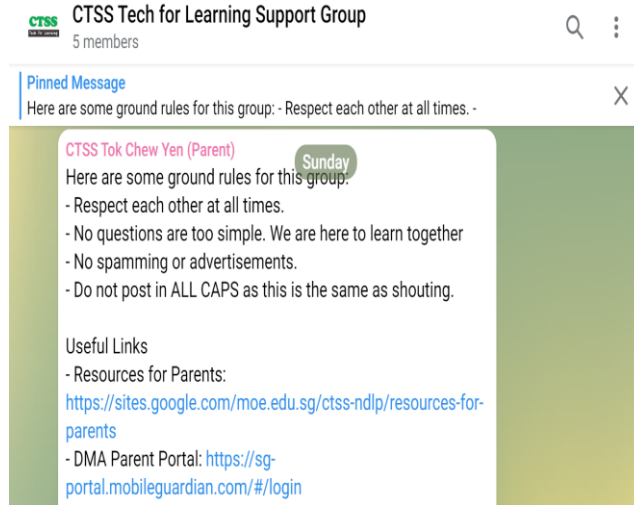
CTSS Tech for Learning

CTSS Tech for Learning Support Group
5 members

Pinned Message
Here are some ground rules for this group: - Respect each other at all times. -

CTSS Tok Chew Yen (Parent)
Sunday
Here are some ground rules for this group:
- Respect each other at all times.
- No questions are too simple. We are here to learn together
- No spamming or advertisements.
- Do not post in ALL CAPS as this is the same as shouting.

Useful Links
- Resources for Parents:
https://sites.google.com/moe.edu.sg/ctss-ndlp/resources-for-parents
- DMA Parent Portal: https://sg-portal.mobileguardian.com/#/login